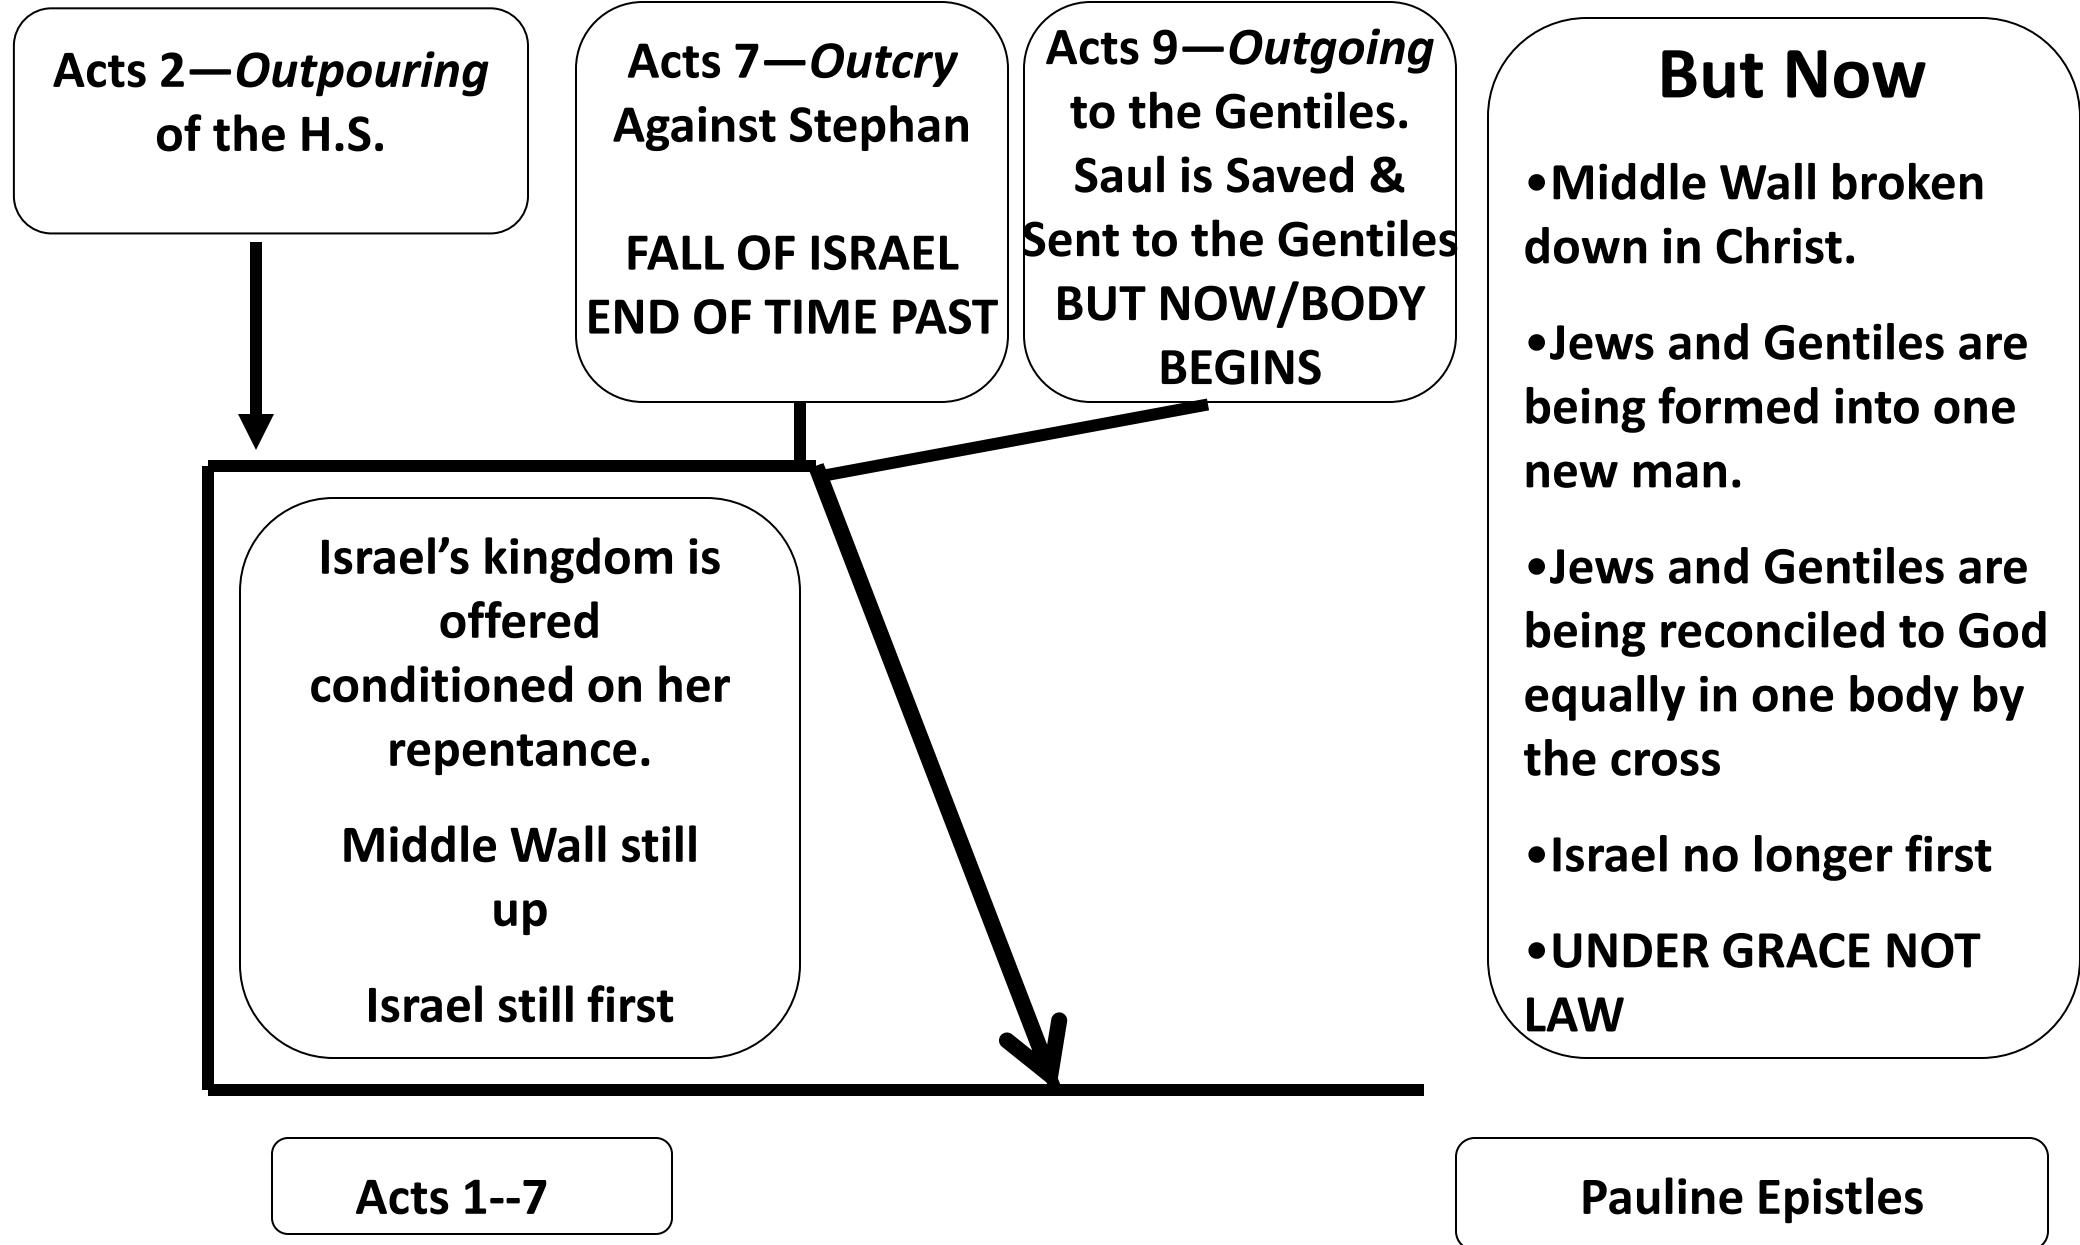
Acts 2—*Outpouring* of the H.S.

Acts 7—*Outcry* Against Stephan

FALL OF ISRAEL
END OF TIME PAST

Acts 9—*Outgoing* to the Gentiles. Saul is Saved & Sent to the Gentiles
BUT NOW/BODY BEGINS

But Now

•Middle Wall broken down in Christ.

•Jews and Gentiles are being formed into one new man.

•Jews and Gentiles are being reconciled to God equally in one body by the cross

•Israel no longer first

•UNDER GRACE NOT LAW

Israel's kingdom is offered conditioned on her repentance.

Middle Wall still up

Israel still first

Acts 1--7

Pauline Epistles